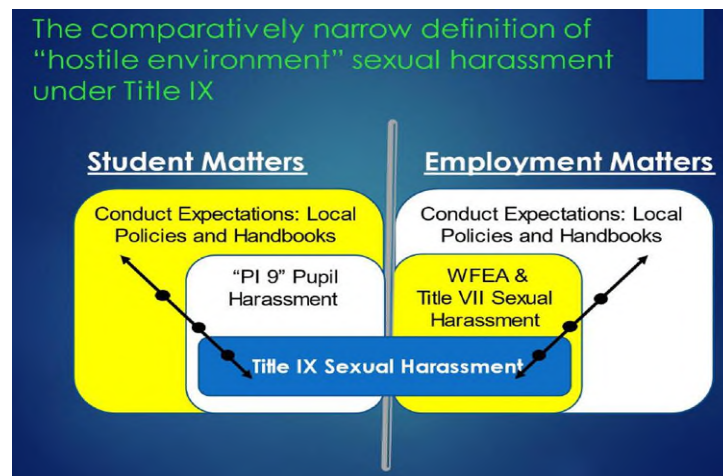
The comparatively narrow definition of "hostile environment" sexual harassment under Title IX

Student Matters

Conduct Expectations: Local Policies and Handbooks

"PI 9" Pupil Harassment

Employment Matters

Conduct Expectations: Local Policies and Handbooks

WFEA & Title VII Sexual Harassment

Title IX Sexual Harassment